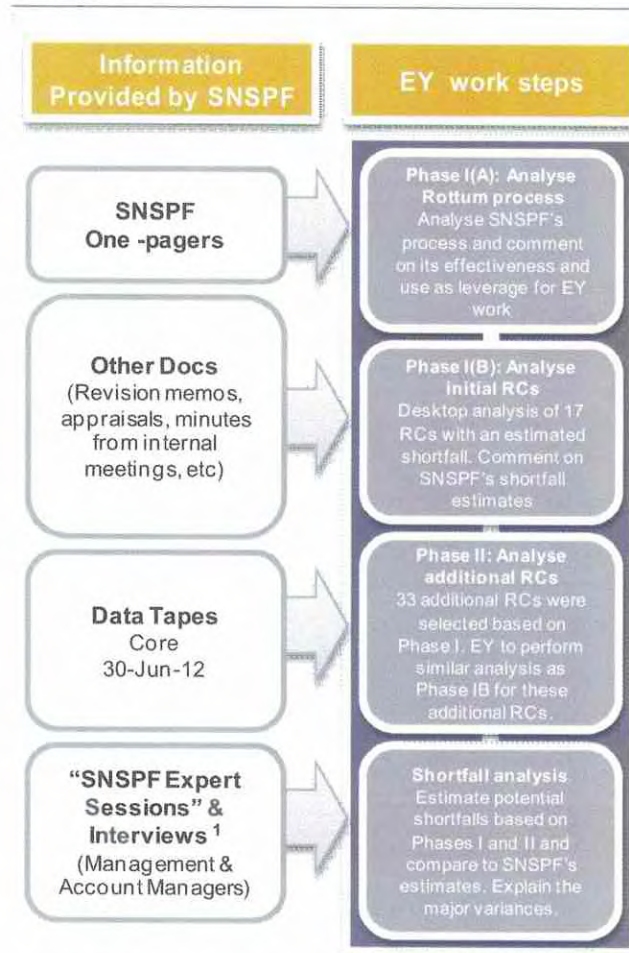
Information Provided by SNSPF

EY work steps

SNSPF One -pagers

Phase I(A): Analyse Rottum process
Analyse SNSPF's process and comment on its effectiveness and use as leverage for EY work

Other Docs
(Revision memos, appraisals, minutes from internal meetings, etc)

Phase I(B): Analyse initial RCs
Desktop analysis of 17 RCs with an estimated shortfall. Comment on SNSPF's shortfall estimates

Data Tapes
Core
30-Jun-12

Phase II: Analyse additional RCs
33 additional RCs were selected based on Phase I. EY to perform similar analysis as Phase IB for these additional RCs.

"SNSPF Expert Sessions" & Interviews $^1$
(Management & Account Managers)

Shortfall analysis
Estimate potential shortfalls based on Phases I and II and compare to SNSPF's estimates. Explain the major variances.